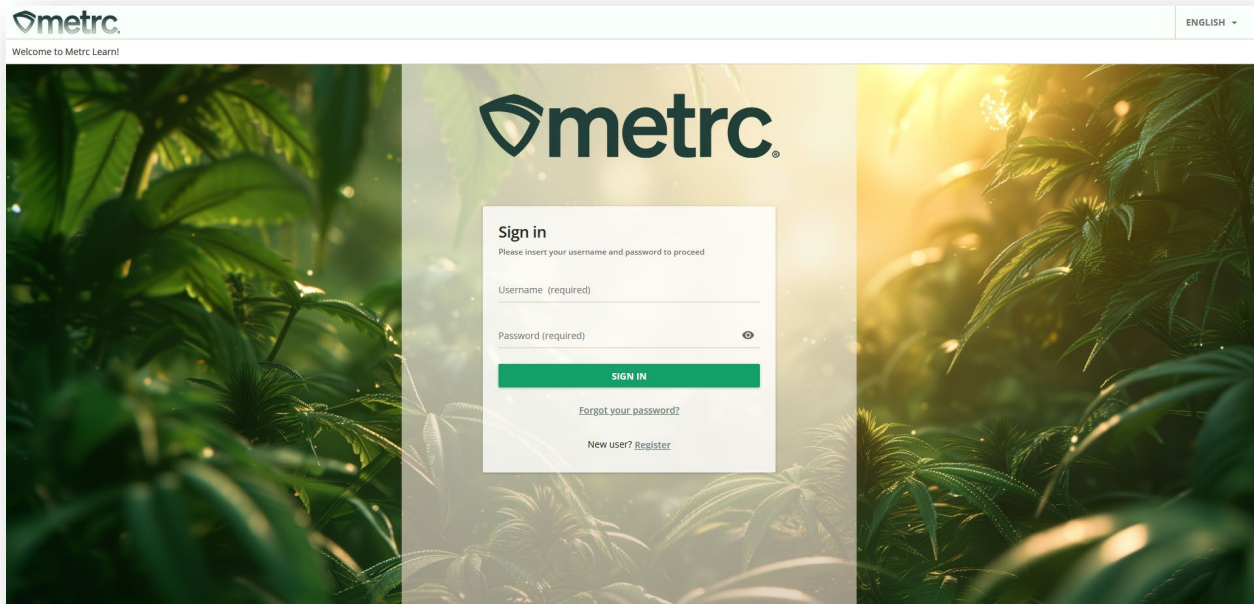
metrc.

ENGLISH

Welcome to Metrc Learn!

metrc.

Sign in

Please insert your username and password to proceed

Username (required)

Password (required)

SIGN IN

Forgot your password?

New user? Register